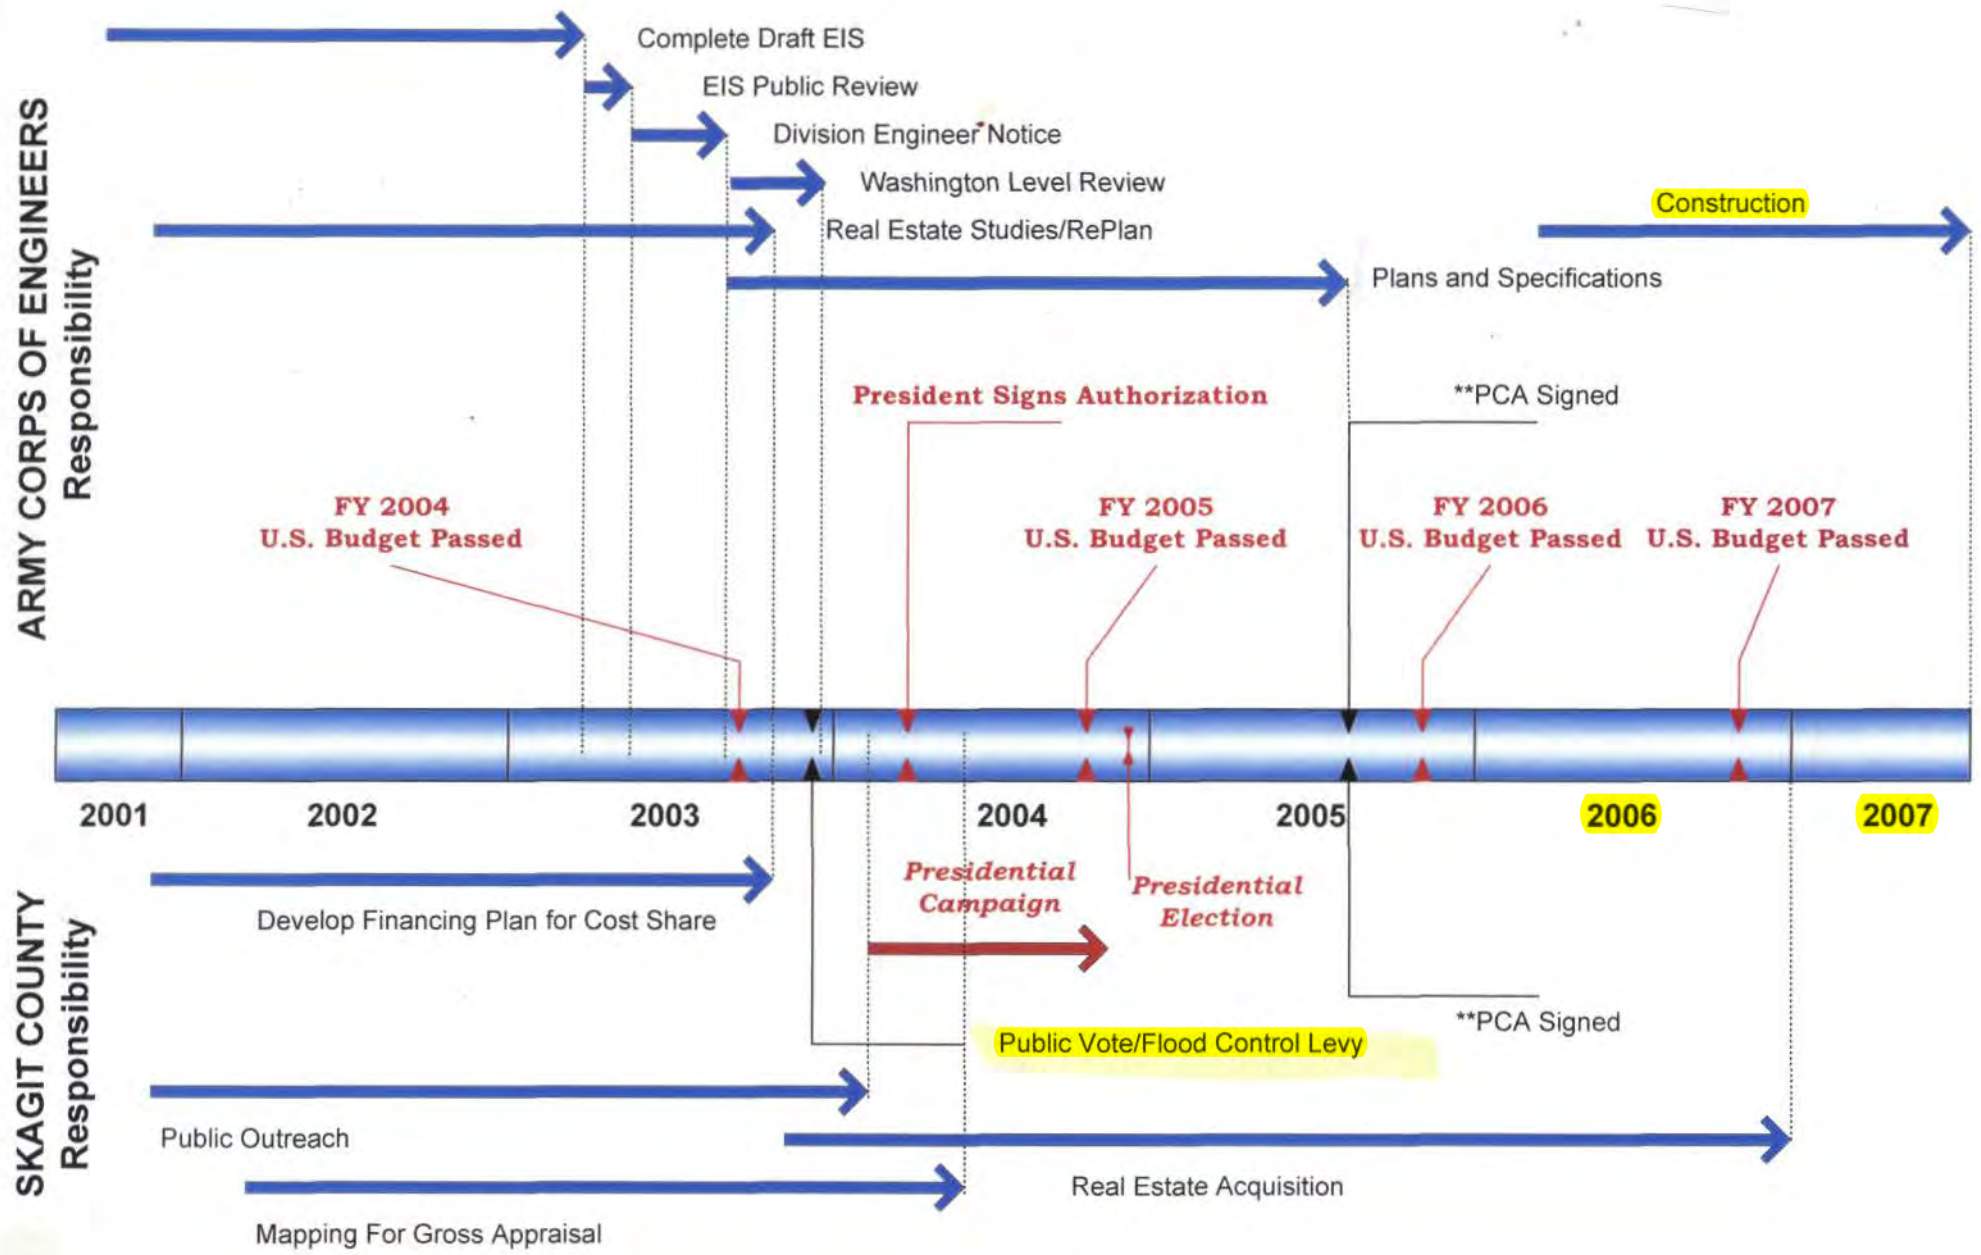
ARMY CORPS OF ENGINEERS
Responsibility

Complete Draft EIS
EIS Public Review
Division Engineer Notice
Washington Level Review
Real Estate Studies/RePlan
Construction
Plans and Specifications

President Signs Authorization
**PCA Signed

FY 2004
U.S. Budget Passed

FY 2005
U.S. Budget Passed

FY 2006
U.S. Budget Passed

FY 2007
U.S. Budget Passed

2001
2002
2003
2004
2005
2006
2007

SKAGIT COUNTY
Responsibility

Develop Financing Plan for Cost Share
Presidential Campaign
Presidential Election
**PCA Signed
Public Vote/Flood Control Levy
Public Outreach
Real Estate Acquisition
Mapping For Gross Appraisal